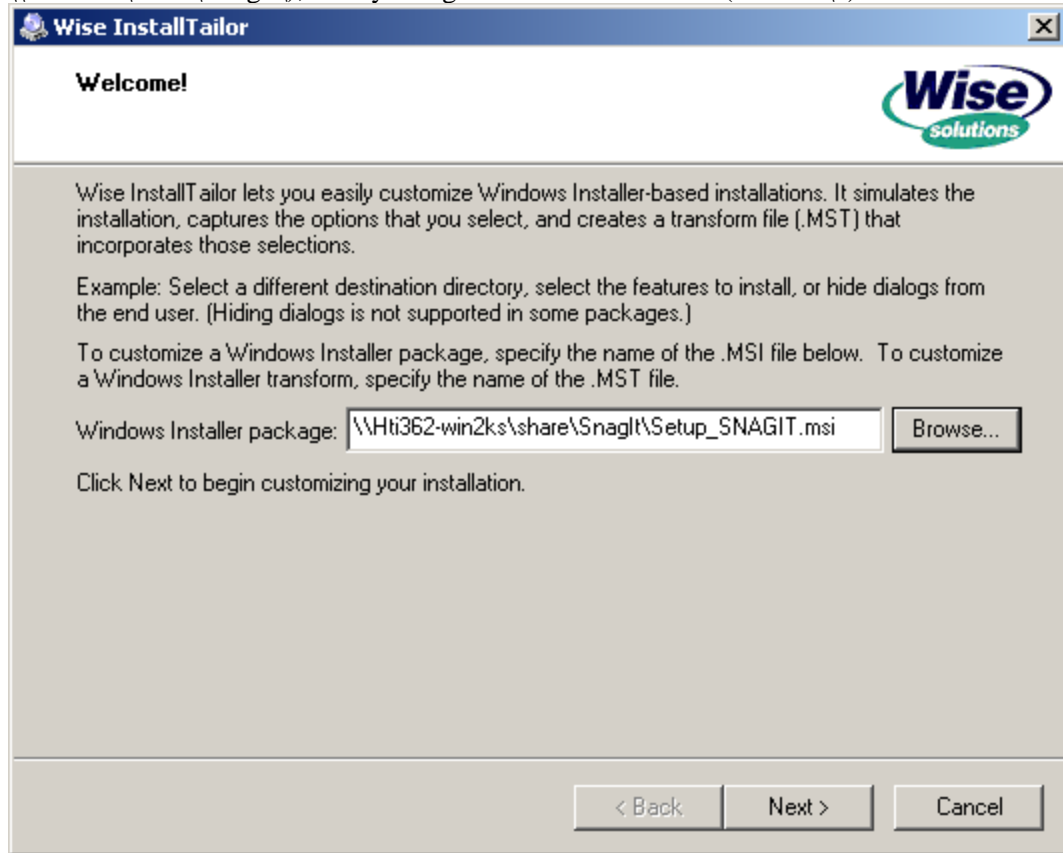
Wise InstallTailor

Welcome!

Wise solutions

Wise InstallTailor lets you easily customize Windows Installer-based installations. It simulates the installation, captures the options that you select, and creates a transform file (.MST) that incorporates those selections.

Example: Select a different destination directory, select the features to install, or hide dialogs from the end user. (Hiding dialogs is not supported in some packages.)

To customize a Windows Installer package, specify the name of the .MSI file below. To customize a Windows Installer transform, specify the name of the .MST file.

Windows Installer package: \\Hti362-win2ks\share\SnagIt\Setup_SNAGIT.msi Browse...

Click Next to begin customizing your installation.

< Back Next > Cancel